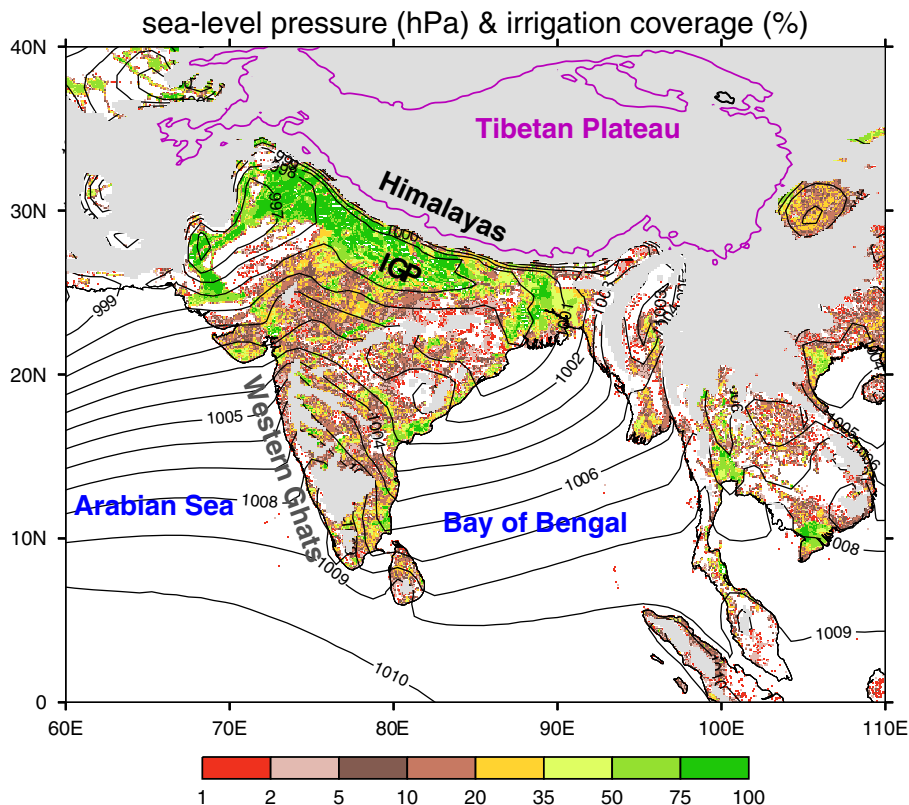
sea-level pressure (hPa) & irrigation coverage (%)

40N
30N
20N
10N
0

60E
70E
80E
90E
100E
110E

Tibetan Plateau

Himalayas

IGP

Western Ghats

Arabian Sea

Bay of Bengal

998
997
1000
999
1002
1003
1005
1004
1006
1008
1009
1010
1005
1006
1008
1009
1004

1
2
5
10
20
35
50
75
100